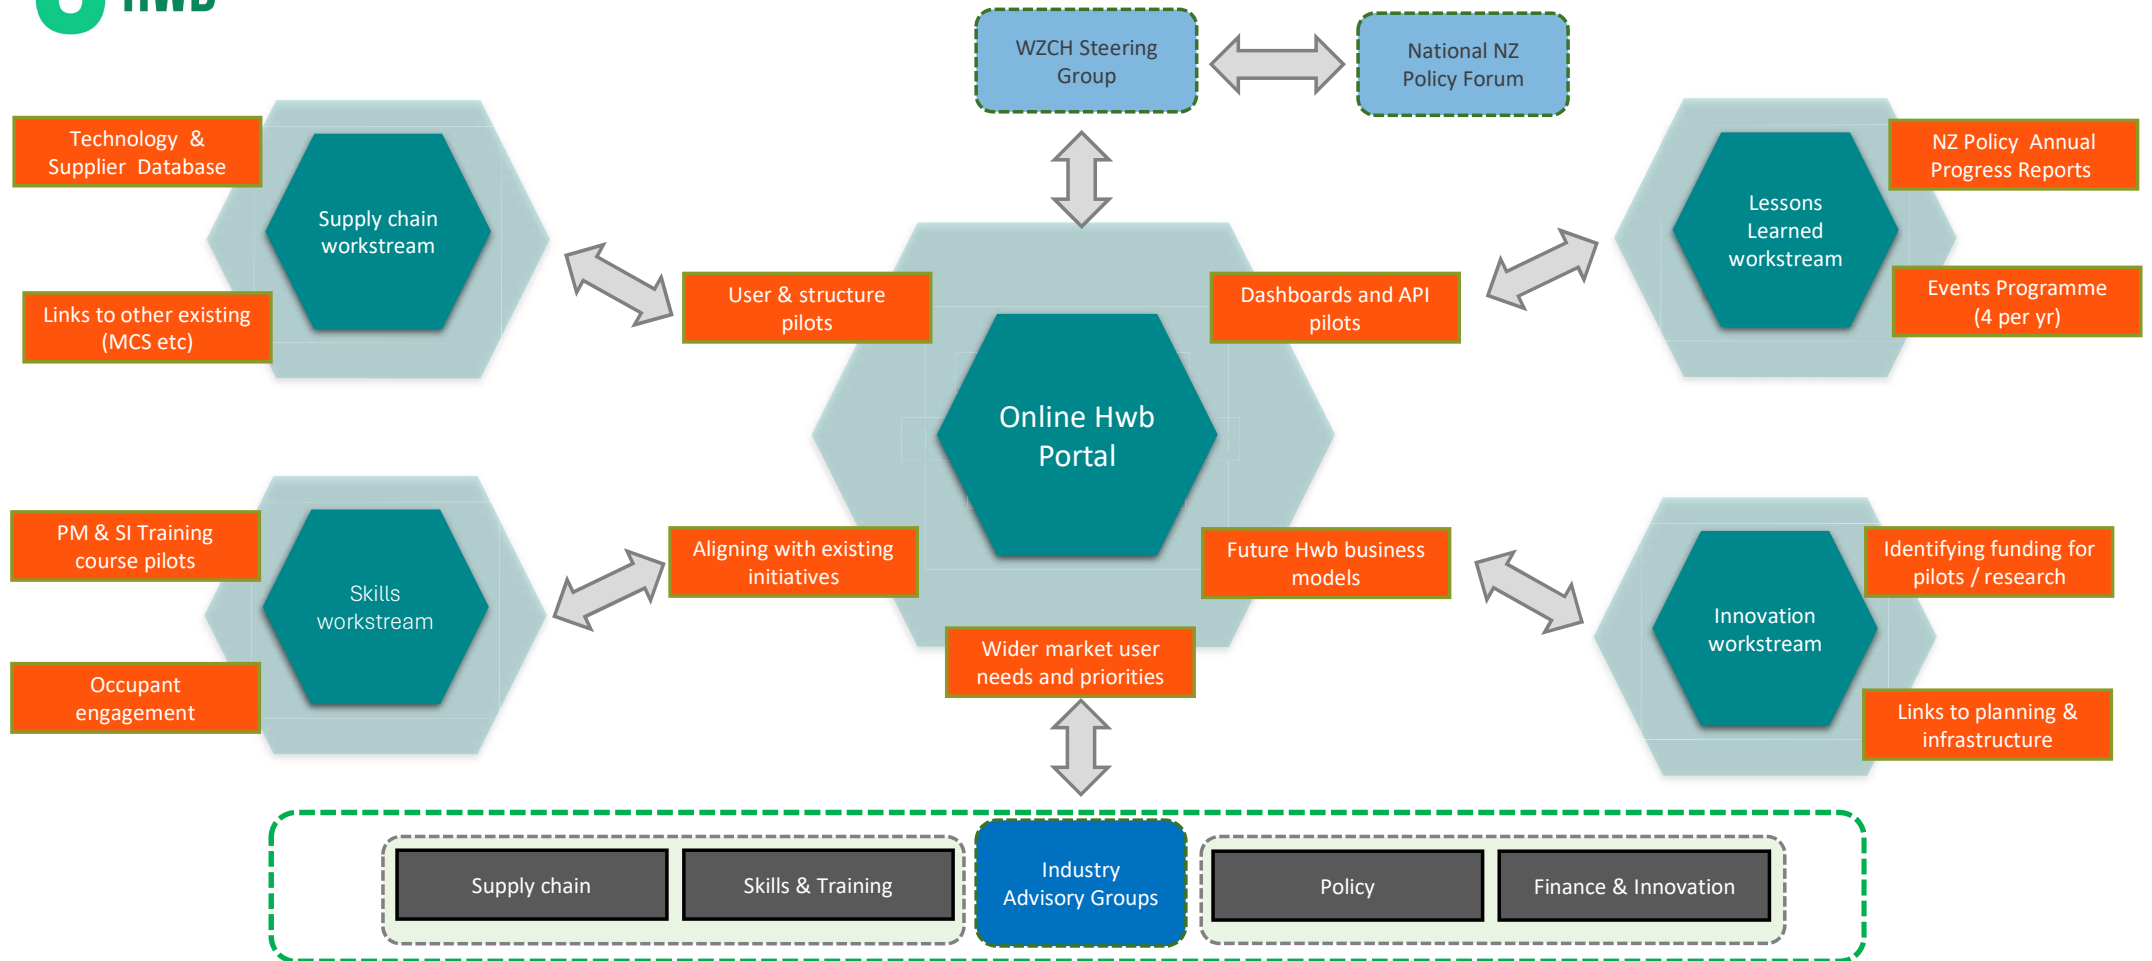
HWB

WZCH Steering Group

National NZ Policy Forum

Technology & Supplier Database

Supply chain workstream

Links to other existing (MCS etc)

User & structure pilots

Dashboards and API pilots

Lessons Learned workstream

NZ Policy Annual Progress Reports

Events Programme (4 per yr)

Online Hwb Portal

PM & SI Training course pilots

Skills workstream

Occupant engagement

Aligning with existing initiatives

Future Hwb business models

Innovation workstream

Identifying funding for pilots / research

Links to planning & infrastructure

Wider market user needs and priorities

Supply chain

Skills & Training

Industry Advisory Groups

Policy

Finance & Innovation